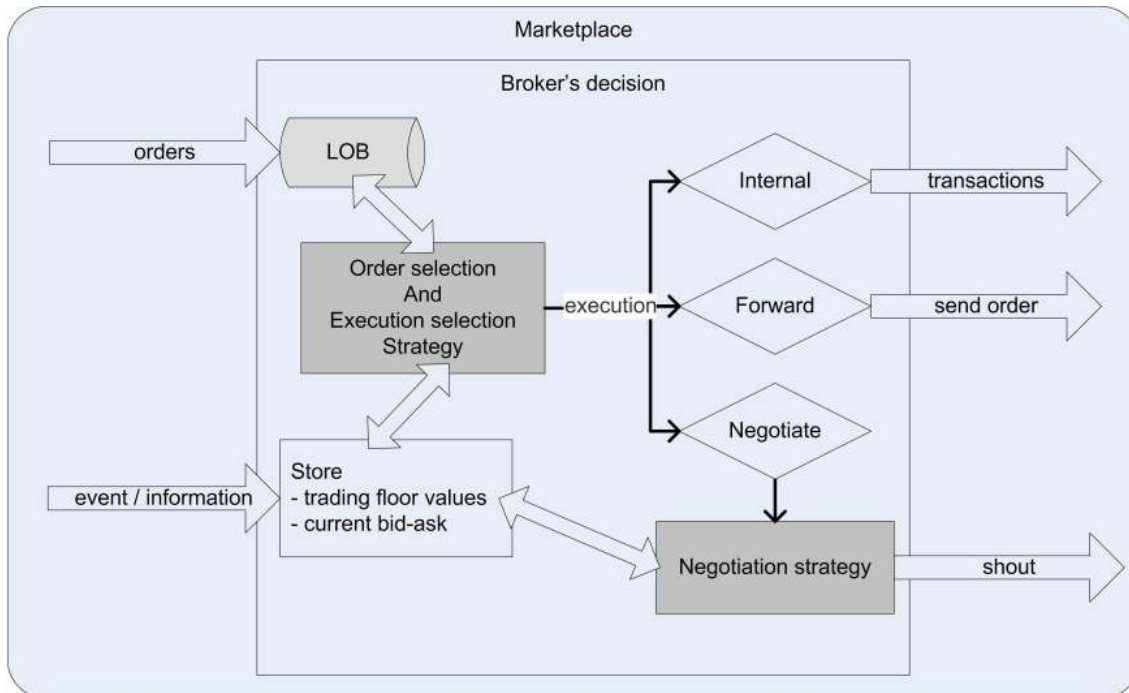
Marketplace

Broker's decision

orders

LOB

Order selection
And
Execution selection
Strategy

execution

Internal

transactions

Forward

send order

Negotiate

event / information

Store
- trading floor values
- current bid-ask

Negotiation strategy

shout